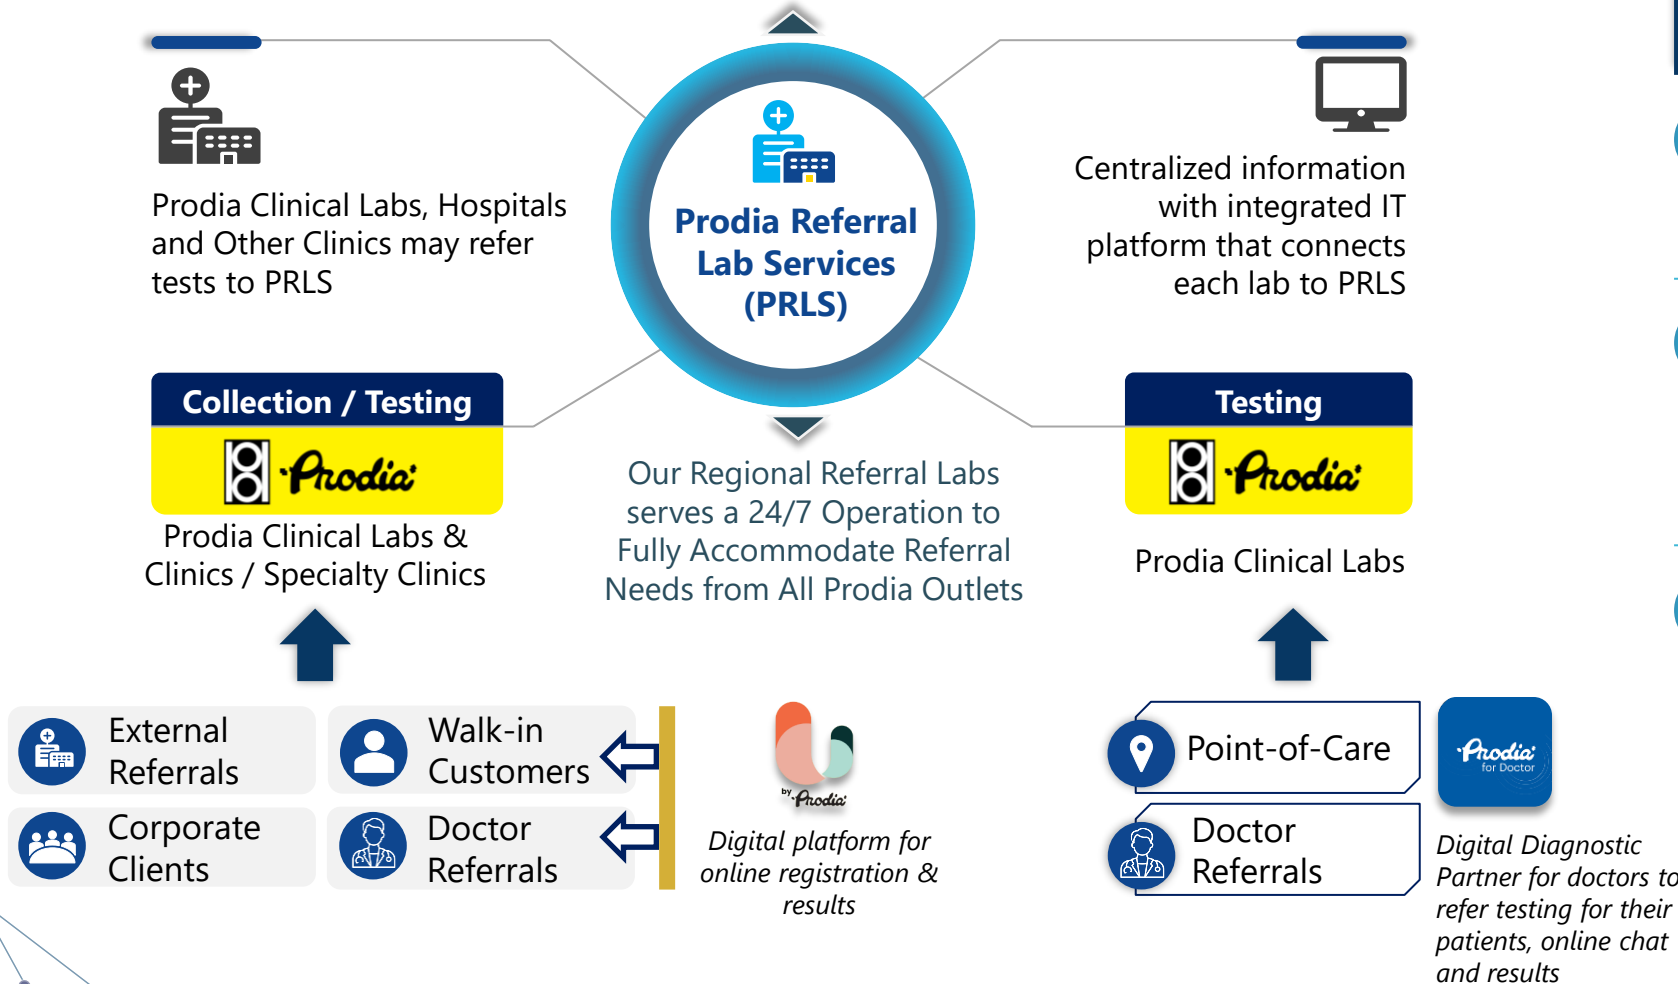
Prodia Clinical Labs, Hospitals and Other Clinics may refer tests to PRLS

Prodia Referral Lab Services (PRLS)

Centralized information with integrated IT platform that connects each lab to PRLS

Collection / Testing

Prodia

Prodia Clinical Labs & Clinics / Specialty Clinics

Our Regional Referral Labs serves a 24/7 Operation to Fully Accommodate Referral Needs from All Prodia Outlets

Testing

Prodia

Prodia Clinical Labs

External Referrals

Walk-in Customers

Corporate Clients

Doctor Referrals

by Prodia

Digital platform for online registration & results

Point-of-Care

Doctor Referrals

Prodia for Doctor

Digital Diagnostic Partner for doctors to refer testing for their patients, online chat and results